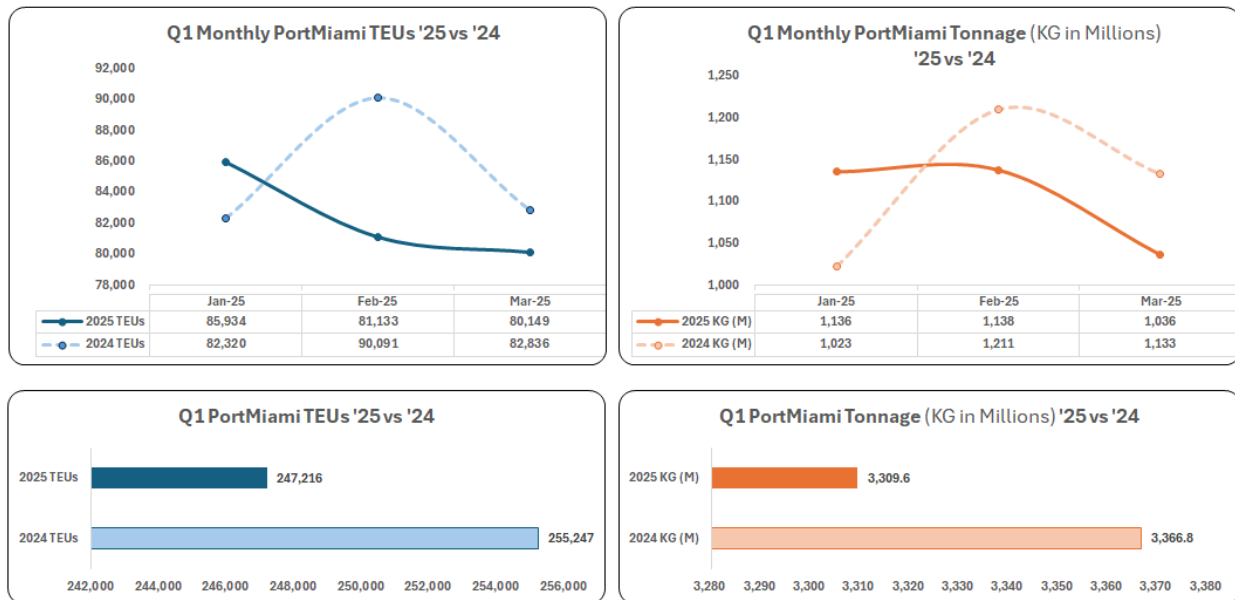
Q1 Monthly PortMiami TEUs '25 vs '24

92,000
90,000
88,000
86,000
84,000
82,000
80,000
78,000

| | Jan-25 | Feb-25 | Mar-25 |
|---|---|---|---|
| 2025 TEUs | 85,934 | 81,133 | 80,149 |
| 2024 TEUs | 82,320 | 90,091 | 82,836 |

Q1 Monthly PortMiami Tonnage (KG in Millions) '25 vs '24

1,250
1,200
1,150
1,100
1,050
1,000

| | Jan-25 | Feb-25 | Mar-25 |
|---|---|---|---|
| 2025 KG (M) | 1,136 | 1,138 | 1,036 |
| 2024 KG (M) | 1,023 | 1,211 | 1,133 |

Q1 PortMiami TEUs '25 vs '24

2025 TEUs 247,216
2024 TEUs 255,247

242,000 244,000 246,000 248,000 250,000 252,000 254,000 256,000

Q1 PortMiami Tonnage (KG in Millions) '25 vs '24

2025 KG (M) 3,309.6
2024 KG (M) 3,366.8

3,280 3,290 3,300 3,310 3,320 3,330 3,340 3,350 3,360 3,370 3,380